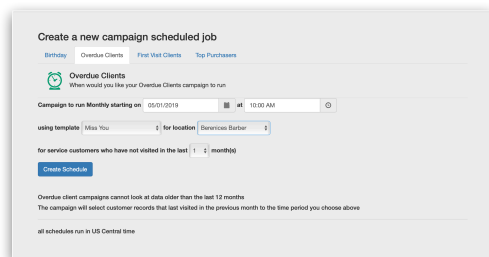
Create a new campaign scheduled job

Birthday | Overdue Clients | First Visit Clients | Top Purchasers

Overdue Clients
When would you like your Overdue Clients campaign to run

Campaign to run Monthly starting on 05/01/2019 at 10:00 AM

using template Miss You for location Berenices Barber

for service customers who have not visited in the last 1 month(s)

Create Schedule

Overdue client campaigns cannot look at data older than the last 12 months
The campaign will select customer records that last visited in the previous month to the time period you choose above

all schedules run in US Central time